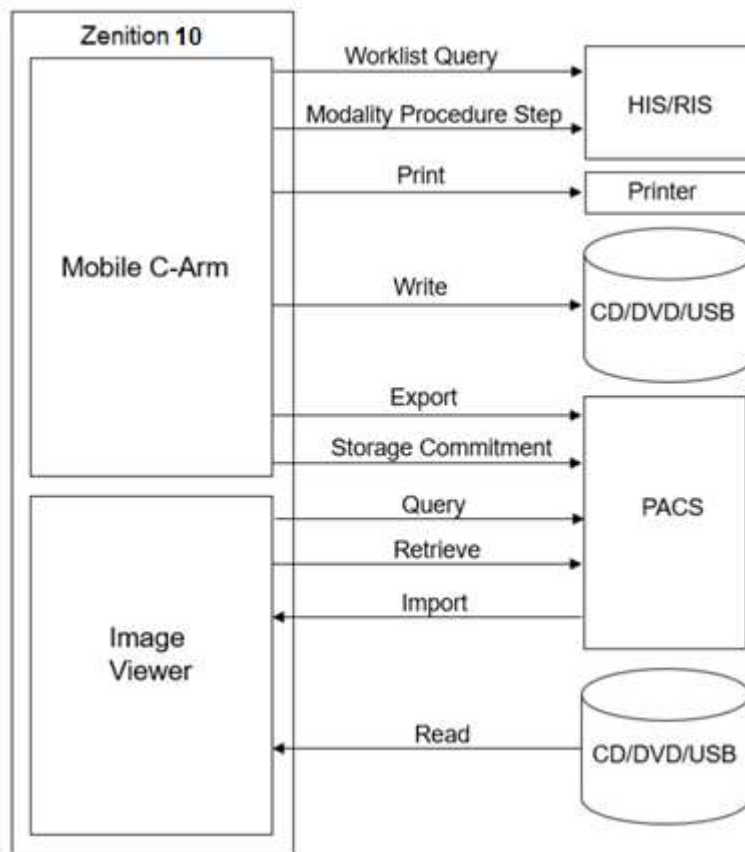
Zenition 10

Mobile C-Arm

Image Viewer

Worklist Query

Modality Procedure Step

Print

Write

Export

Storage Commitment

Query

Retrieve

Import

Read

HIS/RIS

Printer

CD/DVD/USB

PACS

CD/DVD/USB